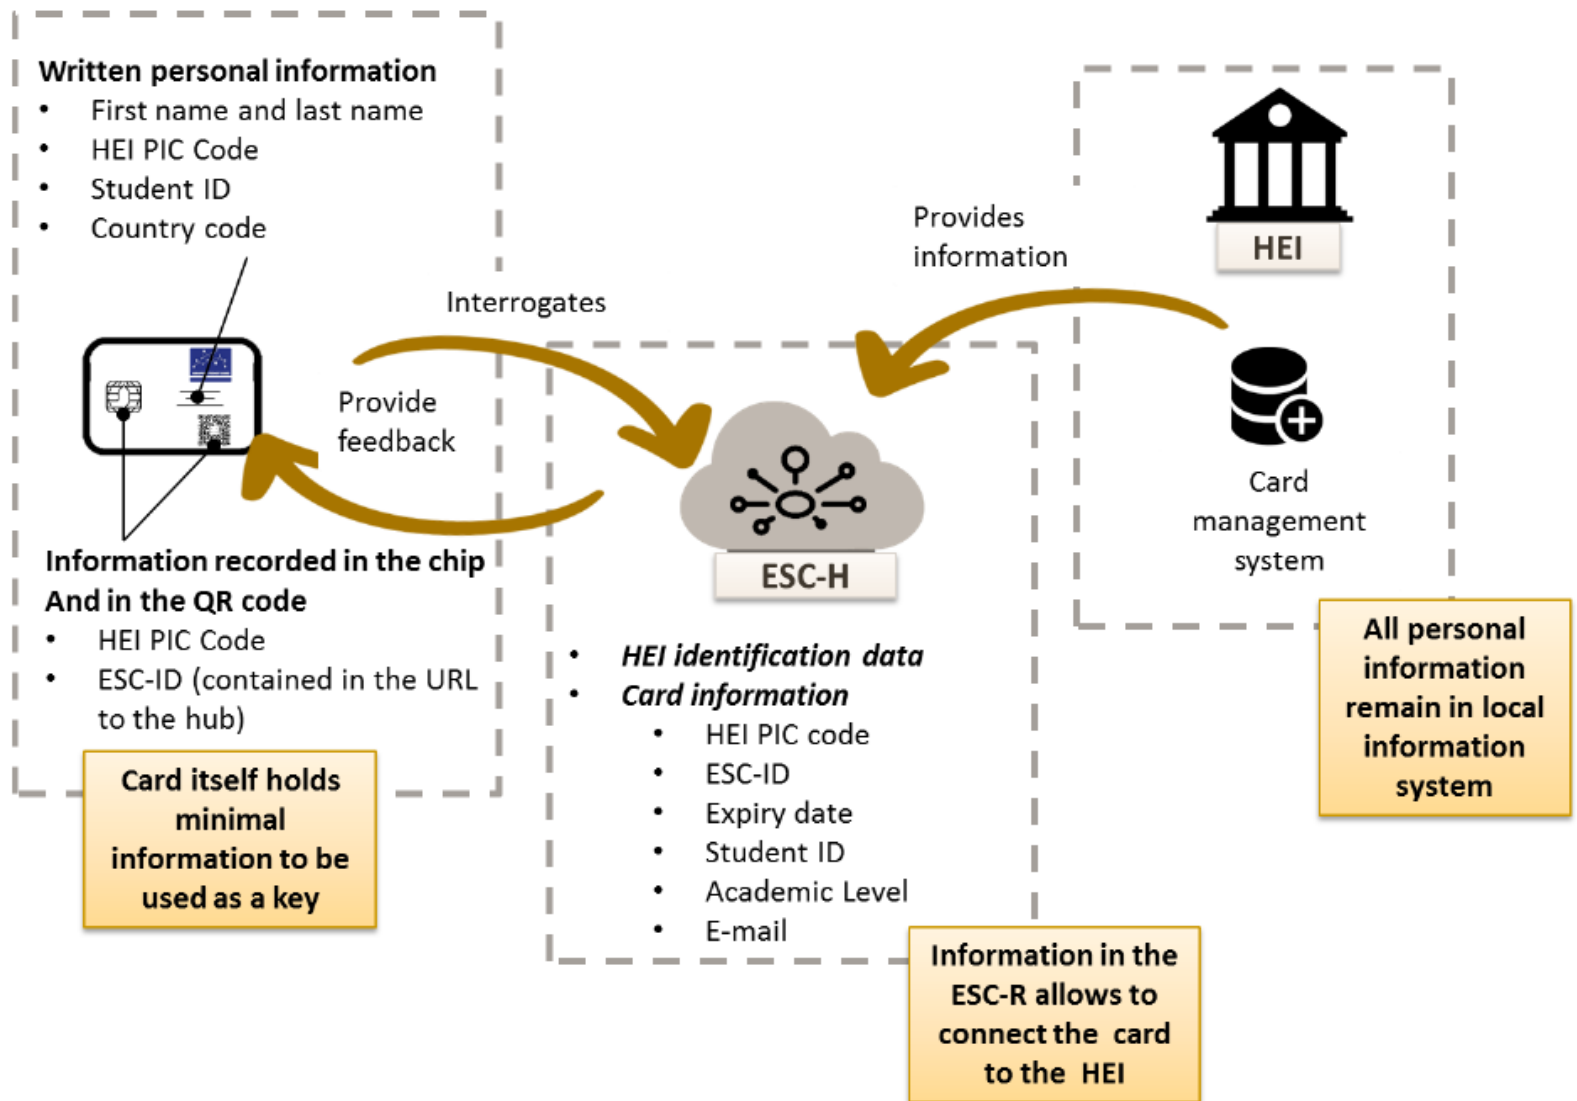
Written personal information
- First name and last name
- HEI PIC Code
- Student ID
- Country code

Information recorded in the chip And in the QR code
- HEI PIC Code
- ESC-ID (contained in the URL to the hub)

Card itself holds minimal information to be used as a key

Interrogates

Provide feedback

Provides information

HEI

Card management system

All personal information remain in local information system

ESC-H

- *HEI identification data*
- *Card information*
  - HEI PIC code
  - ESC-ID
  - Expiry date
  - Student ID
  - Academic Level
  - E-mail

Information in the ESC-R allows to connect the card to the HEI